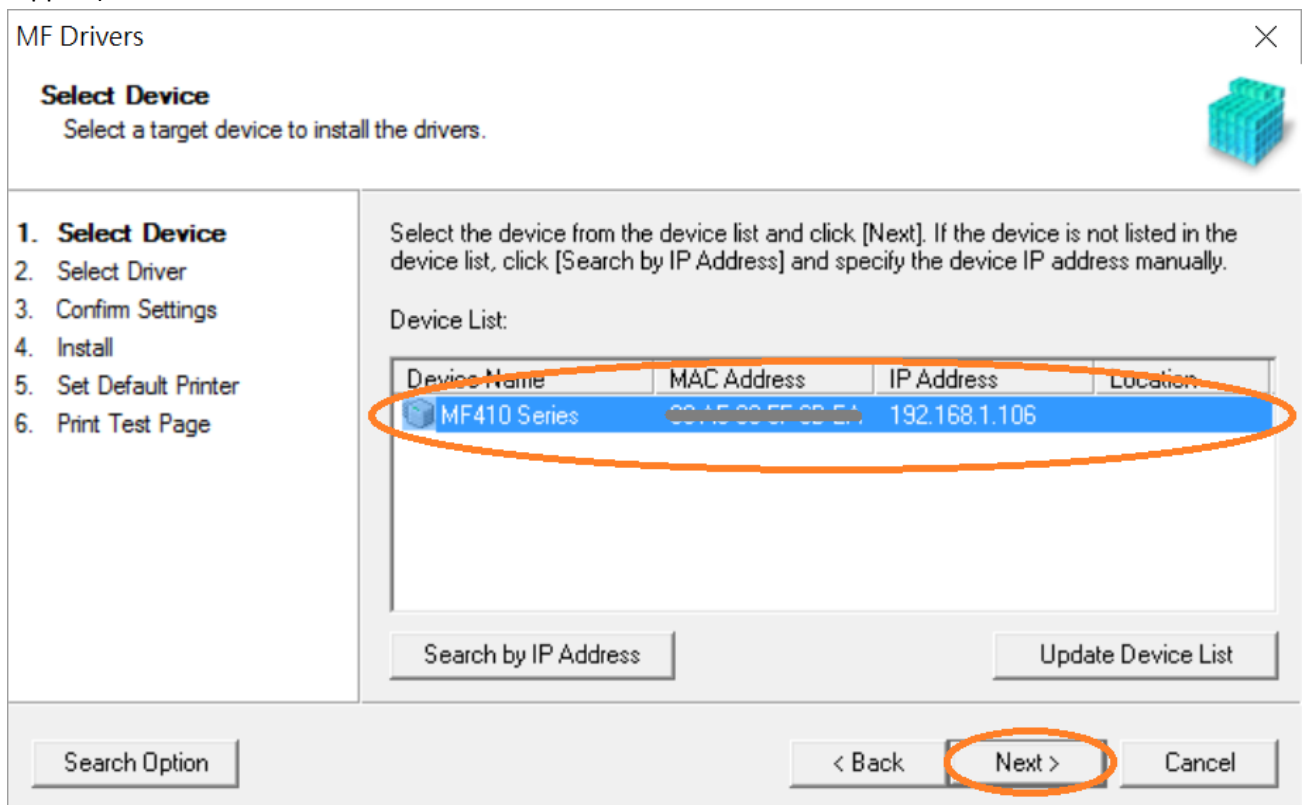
MF Drivers

Select Device
Select a target device to install the drivers.

1. Select Device
2. Select Driver
3. Confirm Settings
4. Install
5. Set Default Printer
6. Print Test Page

Select the device from the device list and click [Next]. If the device is not listed in the device list, click [Search by IP Address] and specify the device IP address manually.

Device List:

| Device Name | MAC Address | IP Address | Location |
|---|---|---|---|
| MF410 Series | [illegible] | 192.168.1.106 | |

Search by IP Address

Update Device List

Search Option

< Back

Next >

Cancel